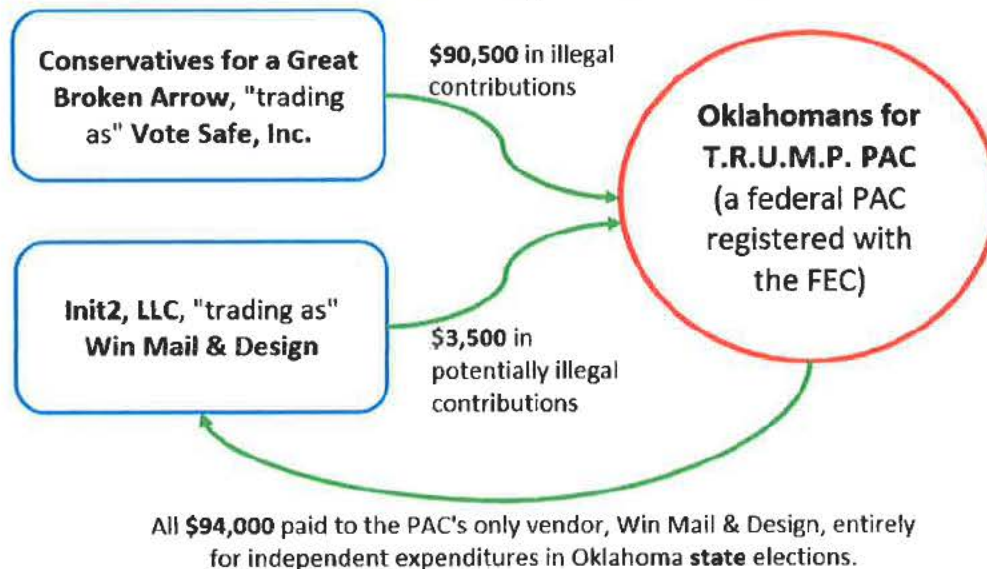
Conservatives for a Great Broken Arrow, "trading as" Vote Safe, Inc.

$90,500 in illegal contributions

Oklahomans for T.R.U.M.P. PAC (a federal PAC registered with the FEC)

Init2, LLC, "trading as" Win Mail & Design

$3,500 in potentially illegal contributions

All $94,000 paid to the PAC's only vendor, Win Mail & Design, entirely for independent expenditures in Oklahoma state elections.